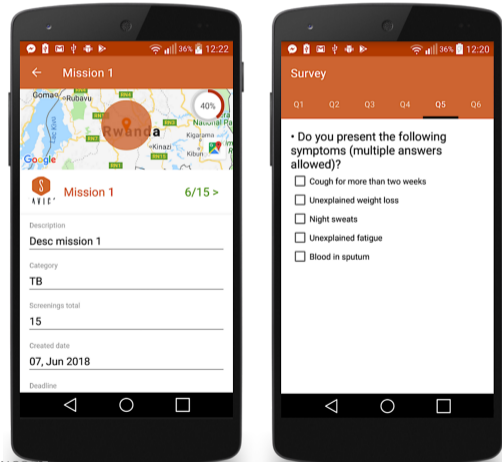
36% 12:22

Mission 1

Goma Rubavu Rwanda Kigarama National Pa Kinazi Kibun 40% Google

AVICI

Mission 1 6/15 >

Description
Desc mission 1

Category
TB

Screenings total
15

Created date
07, Jun 2018

Deadline

36% 12:20

Survey

Q1 Q2 Q3 Q4 Q5 Q6

• Do you present the following symptoms (multiple answers allowed)?

Cough for more than two weeks

Unexplained weight loss

Night sweats

Unexplained fatigue

Blood in sputum